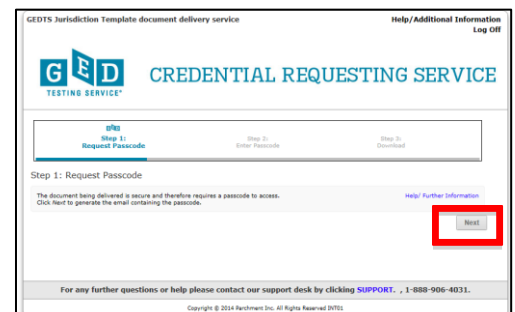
GEDTS Jurisdiction Template document delivery service

Help/Additional Information
Log Off

GED TESTING SERVICE®

CREDENTIAL REQUESTING SERVICE

Step 1:
Request Passcode

Step 2:
Enter Passcode

Step 3:
Download

Step 1: Request Passcode

The document being delivered is secure and therefore requires a passcode to access.
Click Next to generate the email containing the passcode.

Help/ Further Information

Next

For any further questions or help please contact our support desk by clicking SUPPORT. , 1-888-906-4031.

Copyright © 2014 Parchment Inc. All Rights Reserved INT01